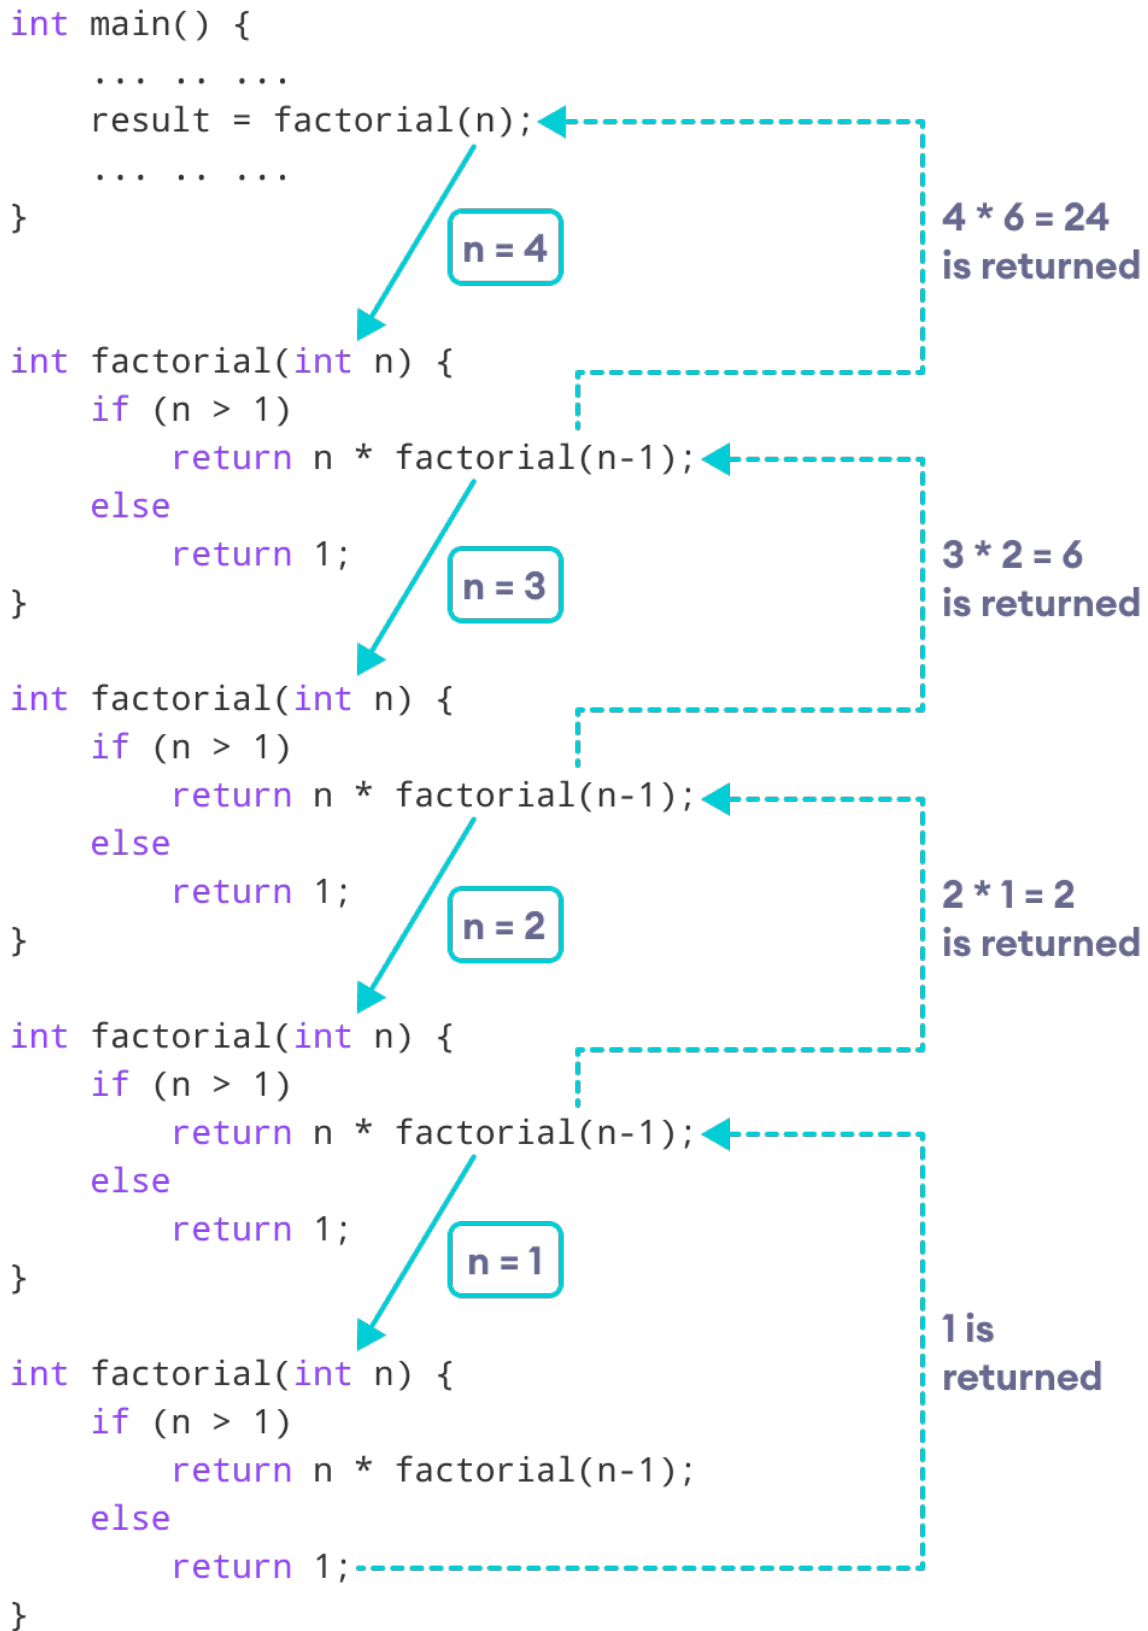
int main() {
    ... .. ...
    result = factorial(n);
    ... .. ...
}

n = 4

4 * 6 = 24
is returned

int factorial(int n) {
    if (n > 1)
        return n * factorial(n-1);
    else
        return 1;
}

n = 3

3 * 2 = 6
is returned

int factorial(int n) {
    if (n > 1)
        return n * factorial(n-1);
    else
        return 1;
}

n = 2

2 * 1 = 2
is returned

int factorial(int n) {
    if (n > 1)
        return n * factorial(n-1);
    else
        return 1;
}

n = 1

1 is
returned

int factorial(int n) {
    if (n > 1)
        return n * factorial(n-1);
    else
        return 1;
}